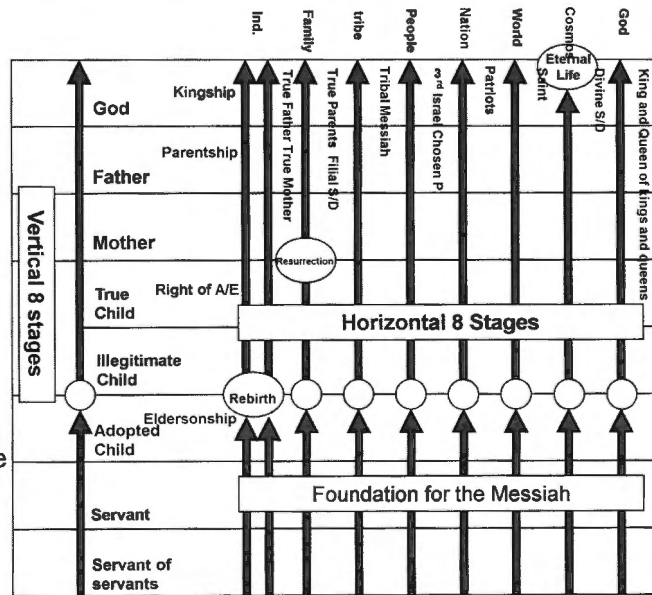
Ind.
Family
tribe
People
Nation
World
Cosmos
God

God
Kingship
Father
Parentship
Mother
True Child
Right of A/E
Illegitimate Child
Adopted Child
Eldersonship
Servant
Servant of servants

Vertical 8 stages

True Father True Mother
True Parents Filial S/D
Tribal Messiah
3rd Israel Chosen P
Patriots
Saint
Divine S/D
King and Queen of kings and queens

Eternal Life
Resurrection
Rebirth

Horizontal 8 Stages

Foundation for the Messiah

e